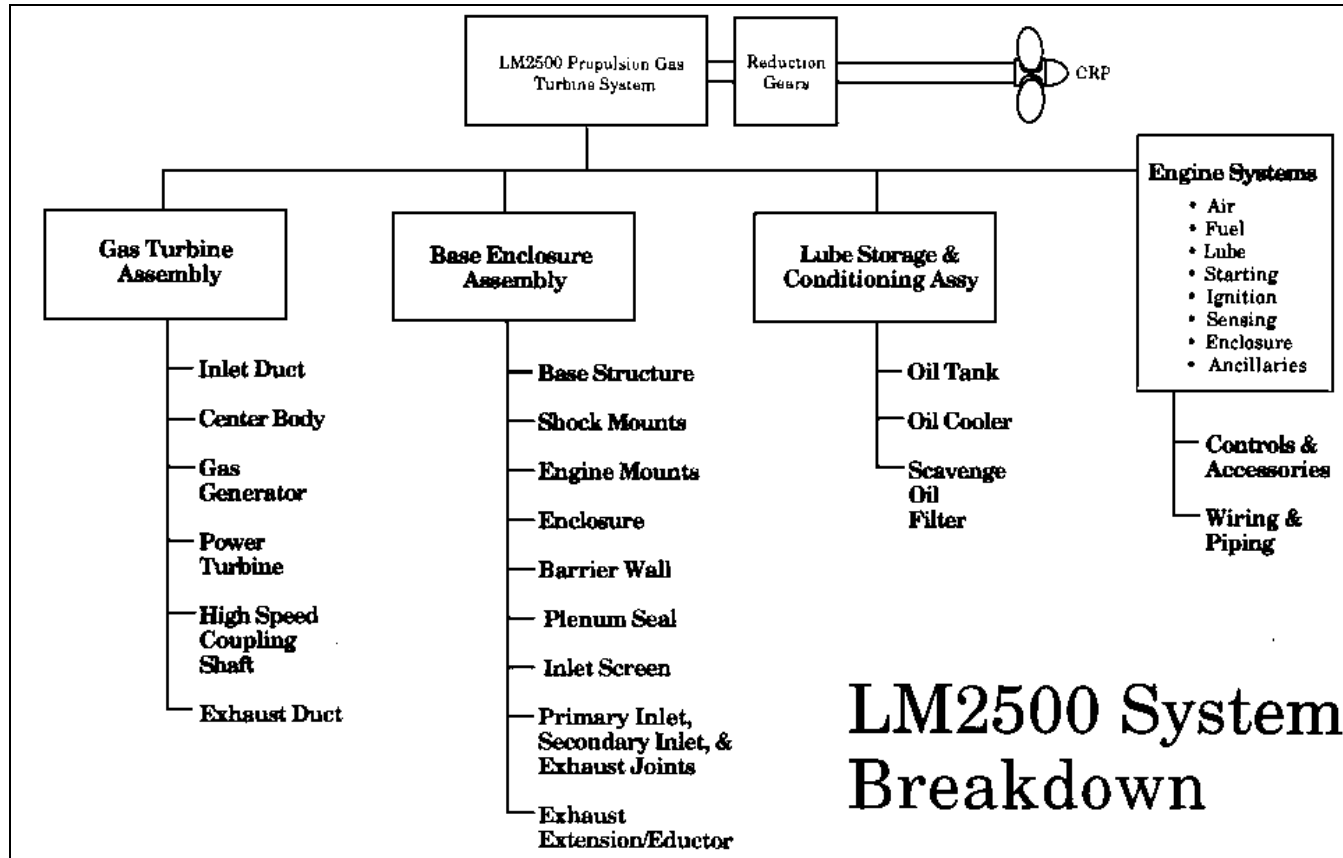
LM2500 Propulsion Gas Turbine System

Reduction Gears

CRP

Gas Turbine Assembly

Inlet Duct

Center Body

Gas Generator

Power Turbine

High Speed Coupling Shaft

Exhaust Duct

Base Enclosure Assembly

Base Structure

Shock Mounts

Engine Mounts

Enclosure

Barrier Wall

Plenum Seal

Inlet Screen

Primary Inlet, Secondary Inlet, & Exhaust Joints

Exhaust Extension/Eductor

Lube Storage & Conditioning Assy

Oil Tank

Oil Cooler

Scavenge Oil Filter

Engine Systems
• Air
• Fuel
• Lube
• Starting
• Ignition
• Sensing
• Enclosure
• Ancillaries

Controls & Accessories

Wiring & Piping

LM2500 System Breakdown